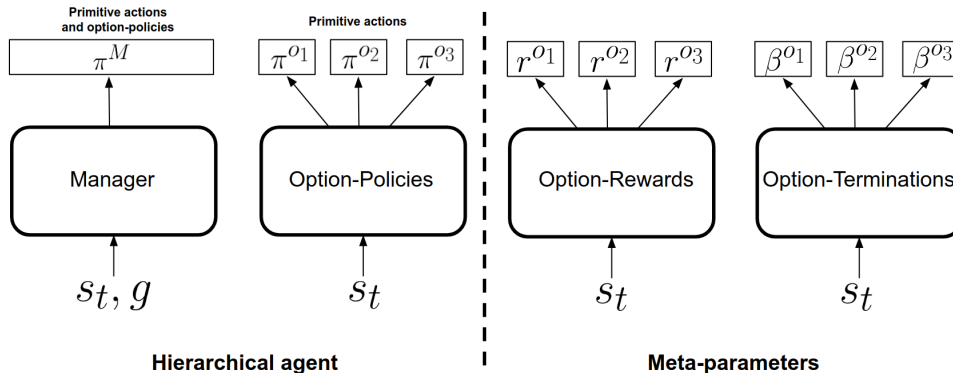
Primitive actions and option-policies

$\pi^M$

Manager

$s_t, g$

Primitive actions

$\pi^{o_1}$ $\pi^{o_2}$ $\pi^{o_3}$

Option-Policies

$s_t$

Hierarchical agent

$r^{o_1}$ $r^{o_2}$ $r^{o_3}$

Option-Rewards

$s_t$

$\beta^{o_1}$ $\beta^{o_2}$ $\beta^{o_3}$

Option-Terminations

$s_t$

Meta-parameters